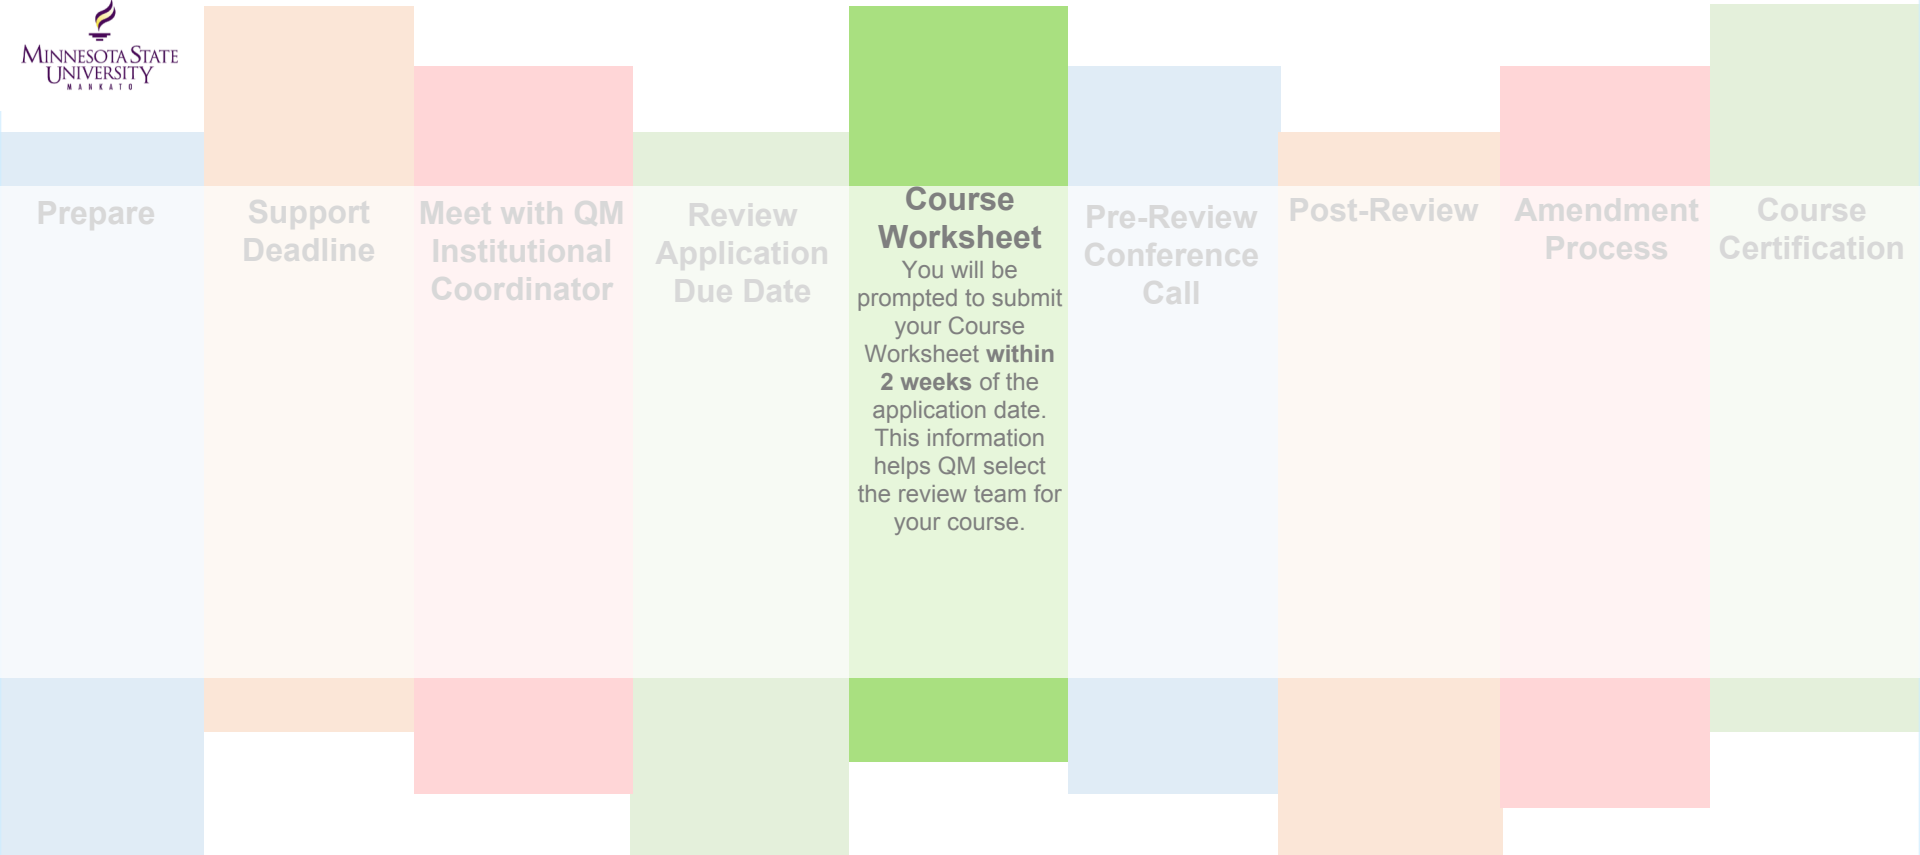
Minnesota State University MANKATO

Prepare

Support Deadline

Meet with QM Institutional Coordinator

Review Application Due Date

Course Worksheet

You will be prompted to submit your Course Worksheet **within 2 weeks** of the application date. This information helps QM select the review team for your course.

Pre-Review Conference Call

Post-Review

Amendment Process

Course Certification